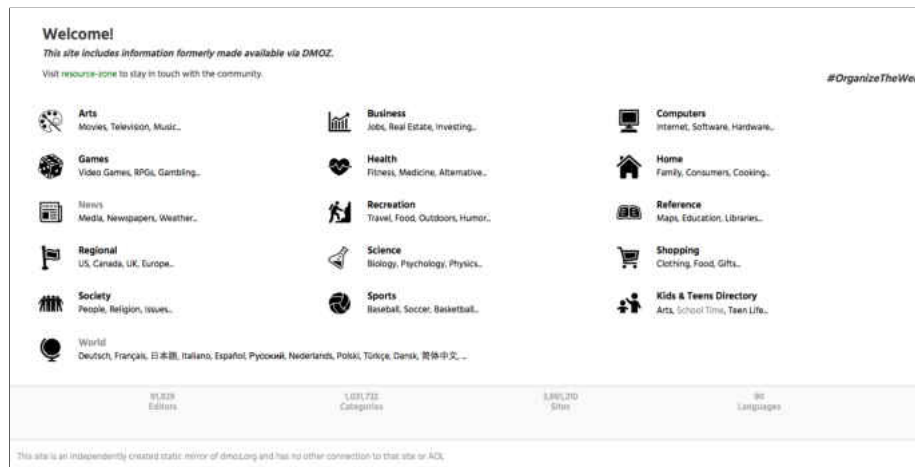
Welcome!

This site includes information formerly made available via DMOZ.

Visit resource-zone to stay in touch with the community.

#OrganizeTheWe

Arts
Movies, Television, Music...

Business
Jobs, Real Estate, Investing...

Computers
Internet, Software, Hardware...

Games
Video Games, RPGs, Gambling...

Health
Fitness, Medicine, Alternative...

Home
Family, Consumers, Cooking...

News
Media, Newspapers, Weather...

Recreation
Travel, Food, Outdoors, Humor...

Reference
Maps, Education, Libraries...

Regional
US, Canada, UK, Europe...

Science
Biology, Psychology, Physics...

Shopping
Clothing, Food, Gifts...

Society
People, Religion, Issues...

Sports
Baseball, Soccer, Basketball...

Kids & Teens Directory
Arts, School Time, Teen Life...

World
Deutsch, Français, 日本語, Italiano, Español, Русский, Nederlands, Polski, Türkçe, Dansk, 简体中文, ...

91,929
Editors

1,031,722
Categories

3,861,210
Sites

90
Languages

This site is an independently created static mirror of dmoz.org and has no other connection to that site or AOL.